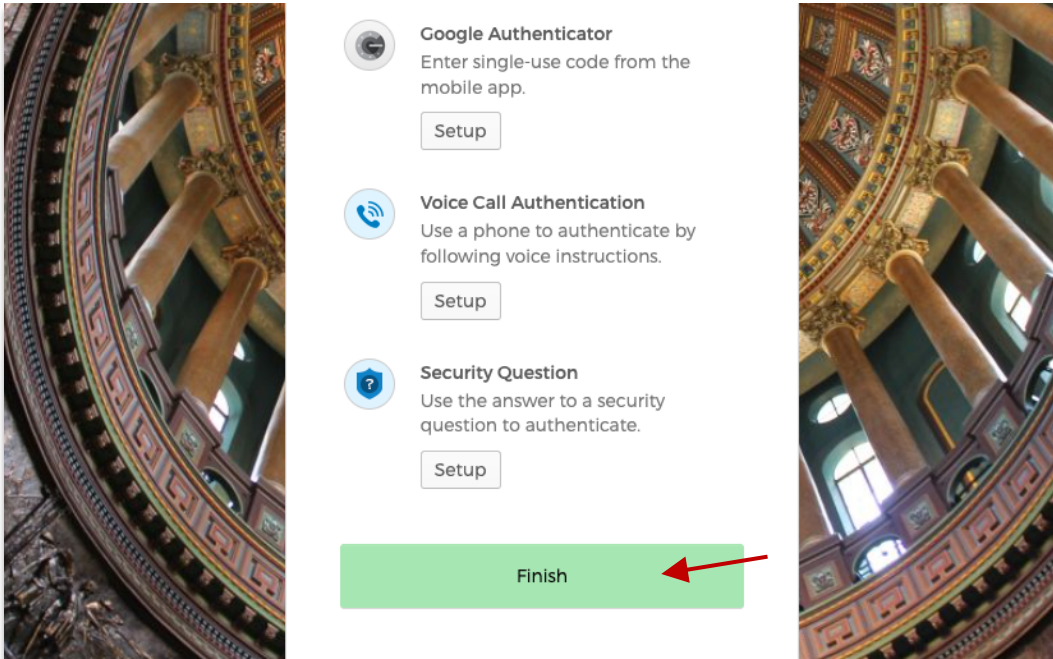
Google Authenticator
Enter single-use code from the mobile app.

Setup

Voice Call Authentication
Use a phone to authenticate by following voice instructions.

Setup

Security Question
Use the answer to a security question to authenticate.

Setup

Finish